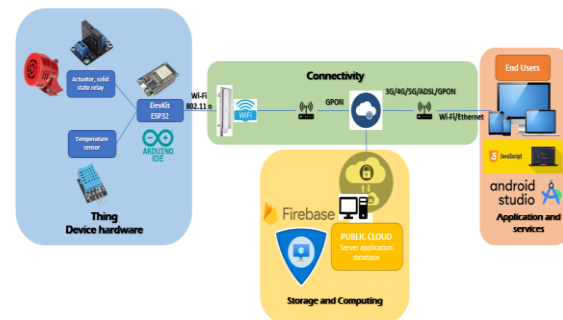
Actuator, solid state relay

DevKit ESP32

Temperature sensor

ARDUINO IDE

Thing
Device hardware

Wi-Fi
802.11 n

Connectivity

WiFi

GPON

3G/4G/5G/ADSL/GPON

Wi-Fi/Ethernet

End Users

JavaScript

android studio

Application and services

Firebase

PUBLIC CLOUD
Server application database

Storage and Computing